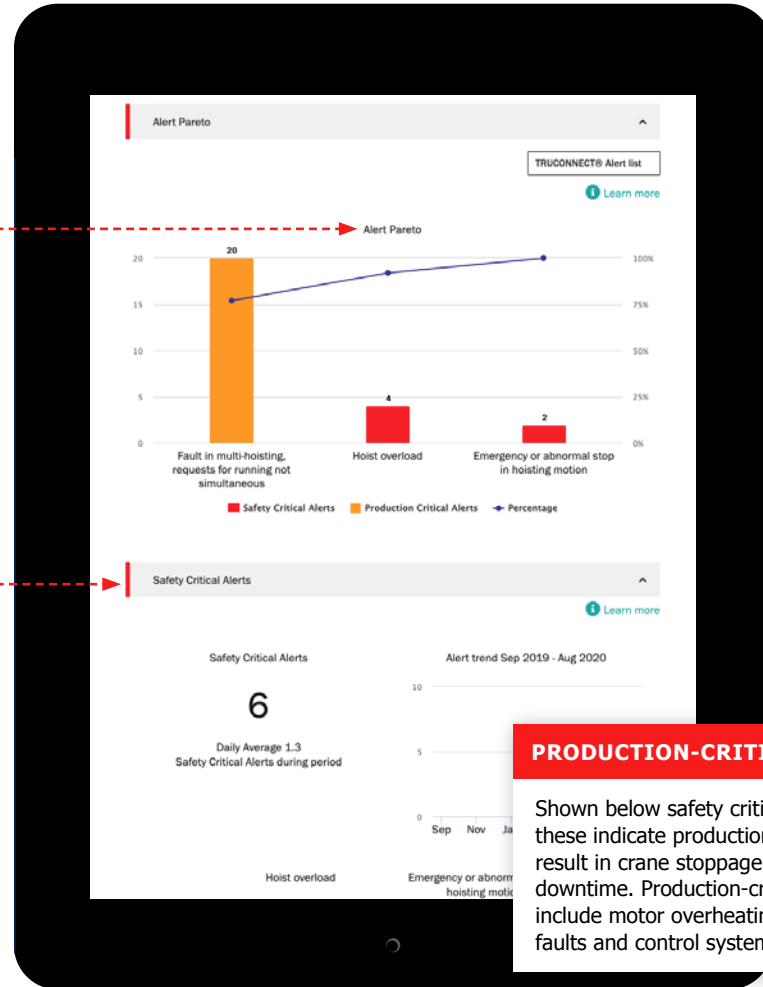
Alert Pareto

TRUCONNECT® Alert list

Learn more

Alert Pareto

20

| 20 | 100% |
|---|---|
| 15 | 75% |
| 10 | 50% |
| 5 | 25% |
| 0 | 0% |

4

2

Fault in multi-hoisting, requests for running not simultaneous

Hoist overload

Emergency or abnormal stop in hoisting motion

Safety Critical Alerts   Production Critical Alerts   Percentage

Safety Critical Alerts

Learn more

Safety Critical Alerts

6

Daily Average 1.3
Safety Critical Alerts during period

Alert trend Sep 2019 - Aug 2020

10

5

0

Sep   Nov   Ja

Hoist overload

Emergency or abnorm
hoisting motio

PRODUCTION-CRITI

Shown below safety criti these indicate productio result in crane stoppage downtime. Production-cr include motor overheatin faults and control syster